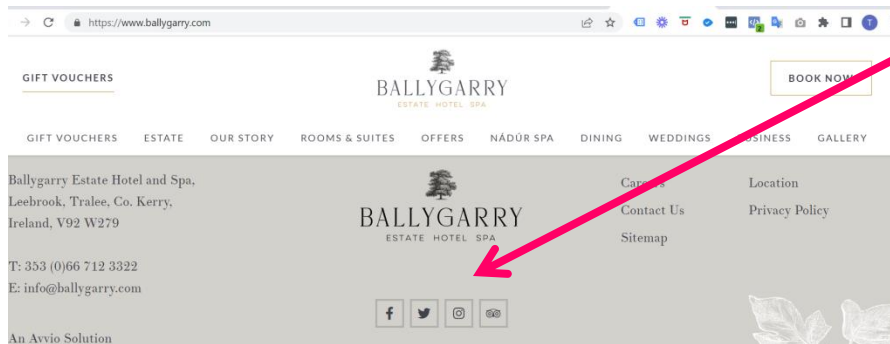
https://www.ballygarry.com

GIFT VOUCHERS

BALLYGARRY
ESTATE HOTEL SPA

BOOK NOW

GIFT VOUCHERS ESTATE OUR STORY ROOMS & SUITES OFFERS NÁDÚR SPA DINING WEDDINGS BUSINESS GALLERY

Ballygarry Estate Hotel and Spa, Leebrook, Tralee, Co. Kerry, Ireland, V92 W279

T: 353 (0)66 712 3322
E: info@ballygarry.com

An Avvio Solution

BALLYGARRY
ESTATE HOTEL SPA

Careers
Contact Us
Sitemap

Location
Privacy Policy